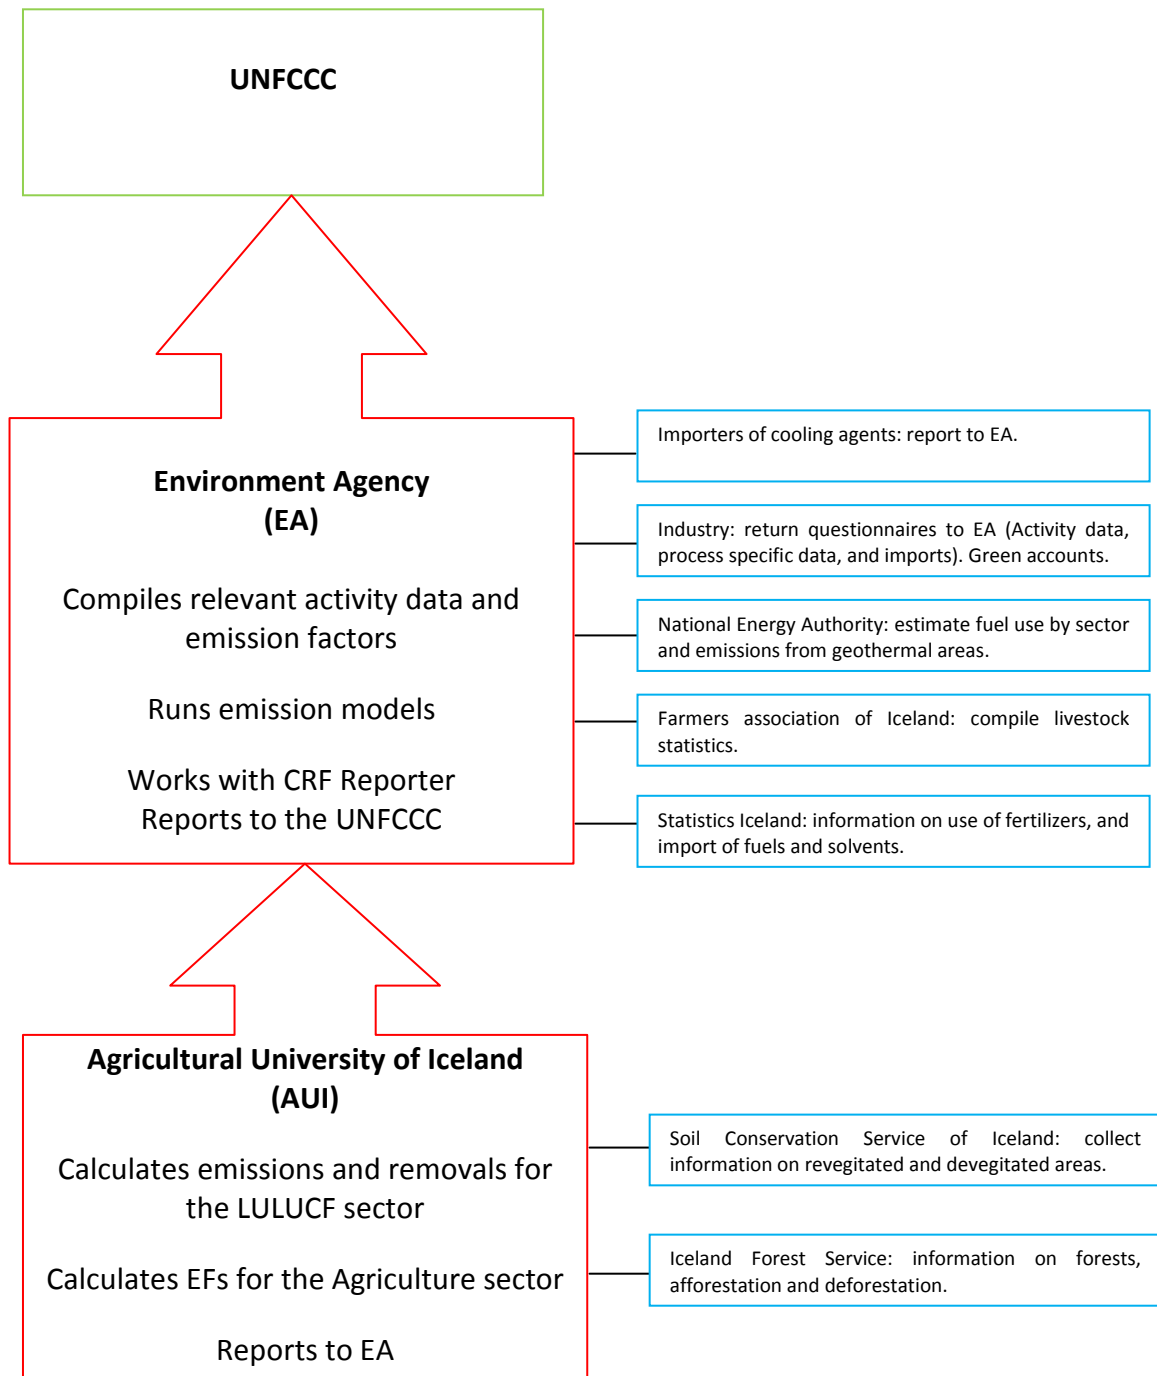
UNFCCC

Environment Agency
(EA)

Compiles relevant activity data and emission factors

Runs emission models

Works with CRF Reporter
Reports to the UNFCCC

Importers of cooling agents: report to EA.

Industry: return questionnaires to EA (Activity data, process specific data, and imports). Green accounts.

National Energy Authority: estimate fuel use by sector and emissions from geothermal areas.

Farmers association of Iceland: compile livestock statistics.

Statistics Iceland: information on use of fertilizers, and import of fuels and solvents.

Agricultural University of Iceland
(AUI)

Calculates emissions and removals for the LULUCF sector

Calculates EFs for the Agriculture sector

Reports to EA

Soil Conservation Service of Iceland: collect information on revegitated and devegitated areas.

Iceland Forest Service: information on forests, afforestation and deforestation.